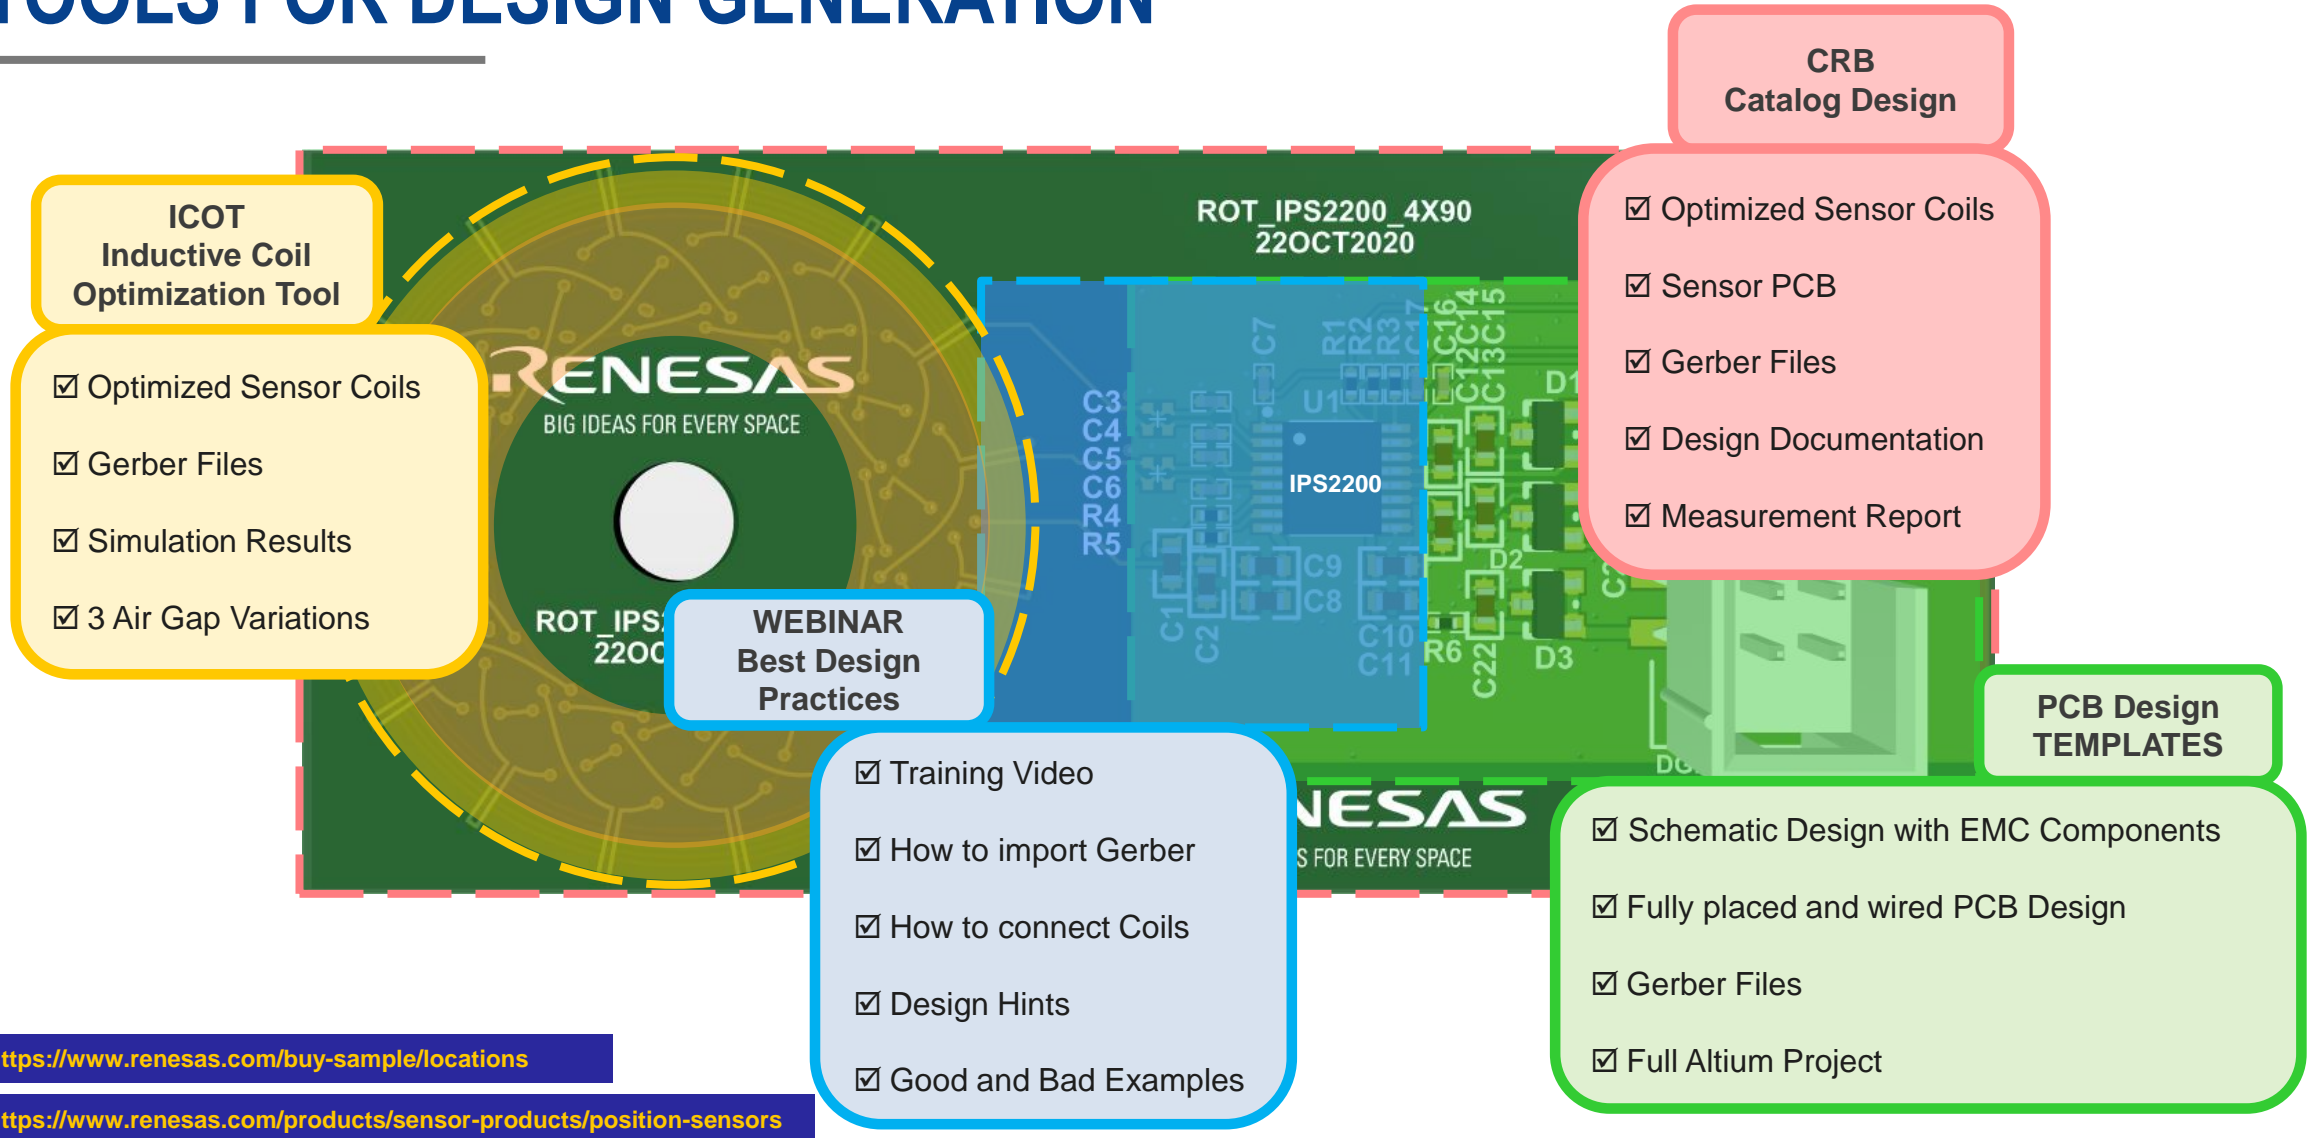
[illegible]OOLS FOR DESIGN GENERATION

CRB
Catalog Design

☑ Optimized Sensor Coils

☑ Sensor PCB

☑ Gerber Files

☑ Design Documentation

☑ Measurement Report

ICOT
Inductive Coil
Optimization Tool

☑ Optimized Sensor Coils

☑ Gerber Files

☑ Simulation Results

☑ 3 Air Gap Variations

RENESAS
BIG IDEAS FOR EVERY SPACE

ROT_IPS2200_4X90
22OCT2020

C3 C4 C5 C6 R4 R5 C7 R1 R2 R3 C17 C16 C12 C14 C13 C15 U1 IPS2200 D1 D2 D3 C9 C8 C1 C2 C10 C11 R6 C22

ROT_IPS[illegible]
22OC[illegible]

WEBINAR
Best Design
Practices

☑ Training Video

☑ How to import Gerber

☑ How to connect Coils

☑ Design Hints

☑ Good and Bad Examples

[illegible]NESAS
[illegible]S FOR EVERY SPACE

PCB Design
TEMPLATES

☑ Schematic Design with EMC Components

☑ Fully placed and wired PCB Design

☑ Gerber Files

☑ Full Altium Project

ttps://www.renesas.com/buy-sample/locations

ttps://www.renesas.com/products/sensor-products/position-sensors